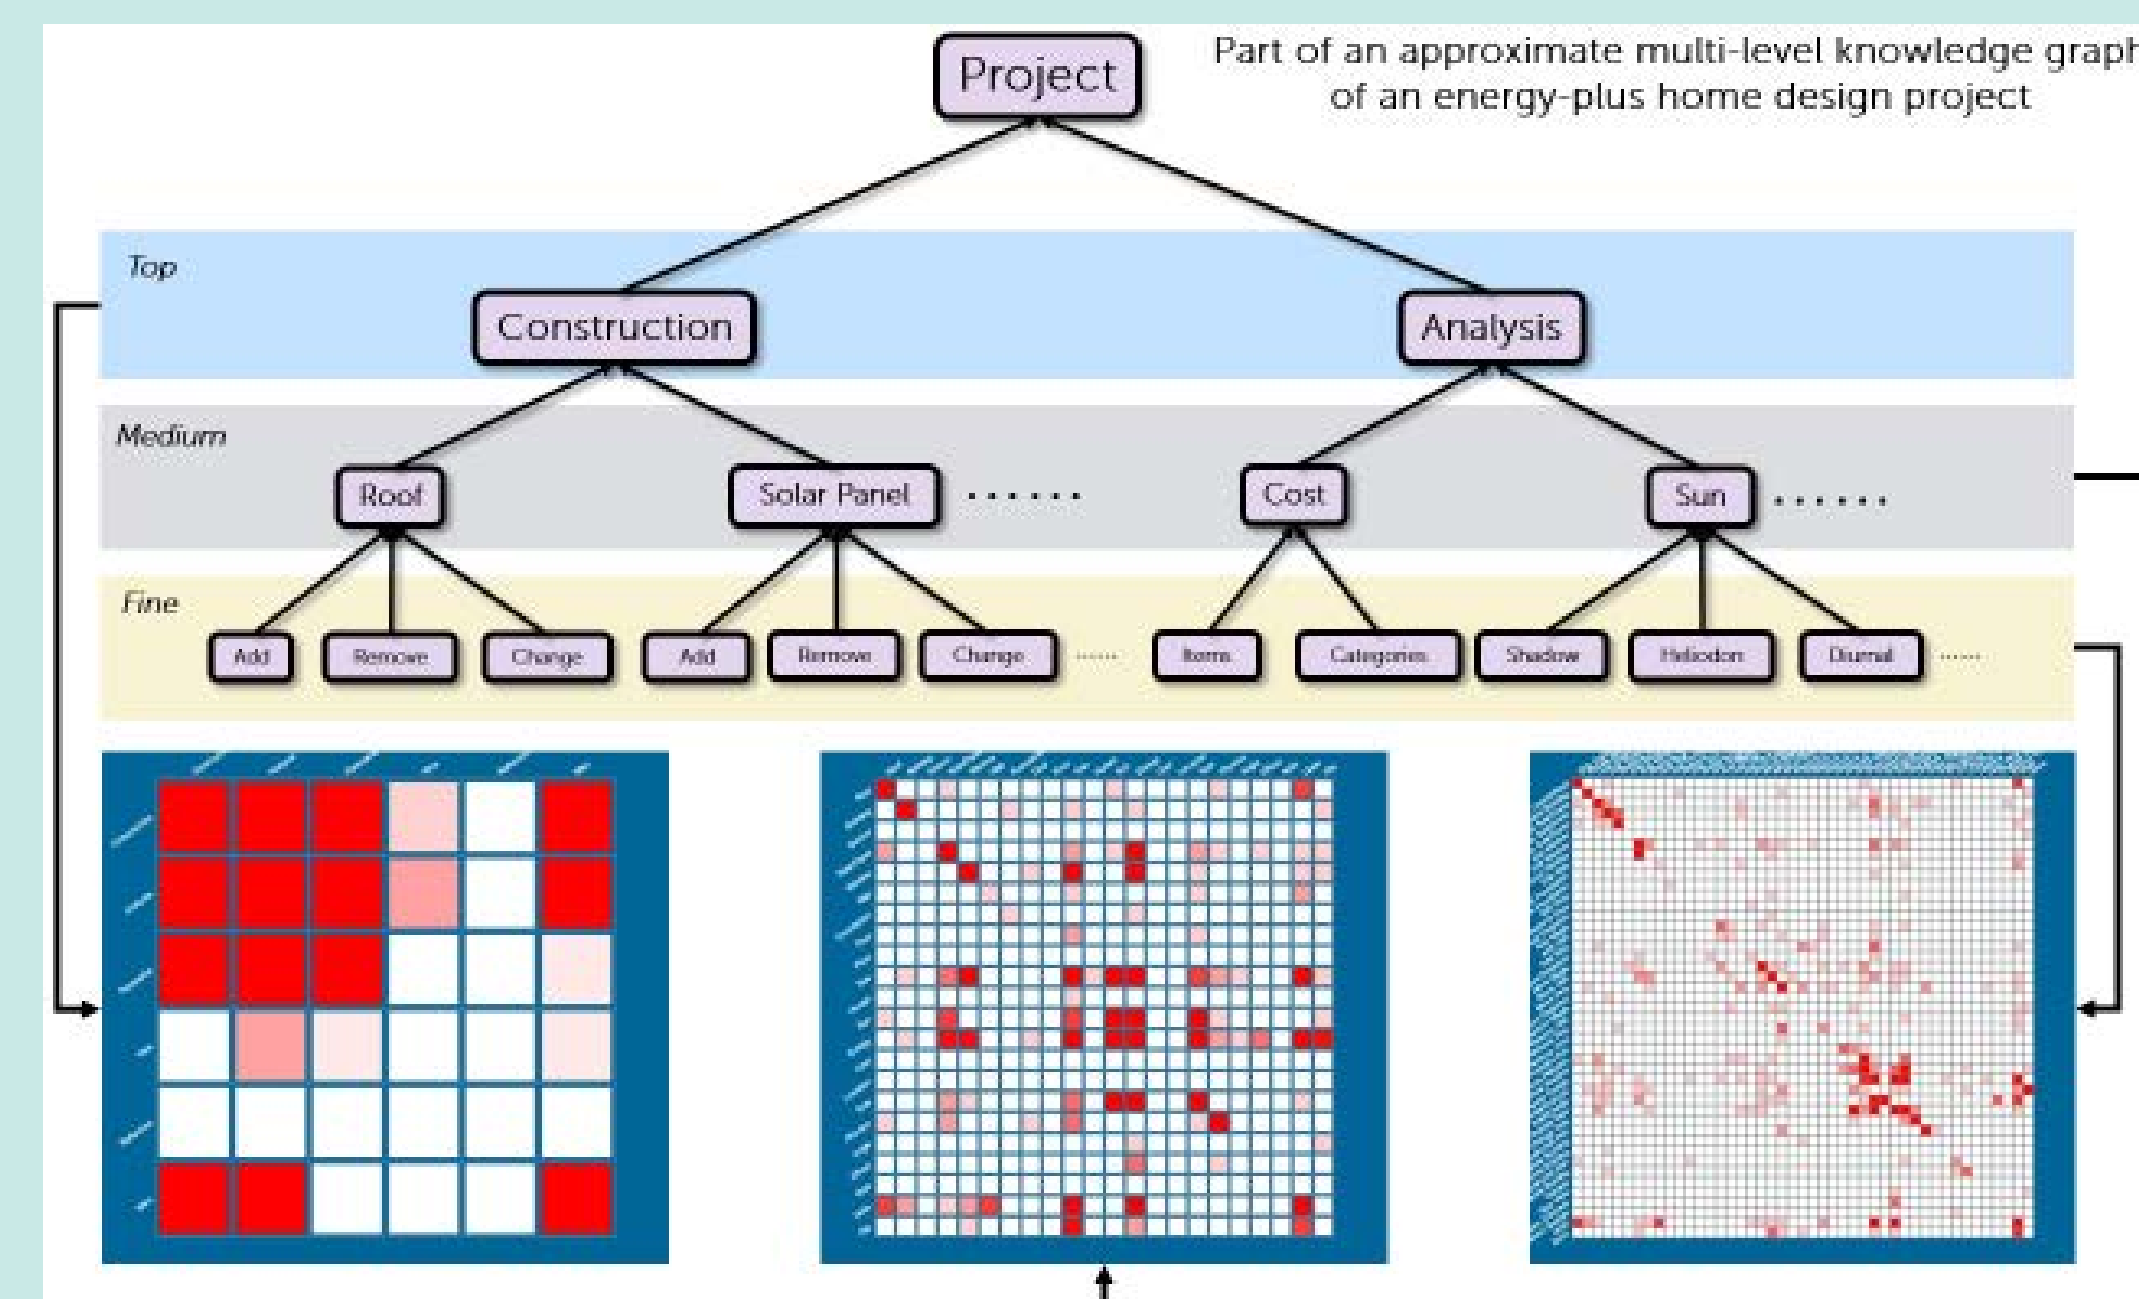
Part of an approximate multi-level knowledge graph of an energy-plus home design project

Project

Top

Construction

Analysis

Medium

Roof

Solar Panel

.......

Cost

Sun

.......

Fine

Add

Remove

Change

Add

Remove

Change

......

Items

Categories

Shadow

Heliodon

Diurnal

......